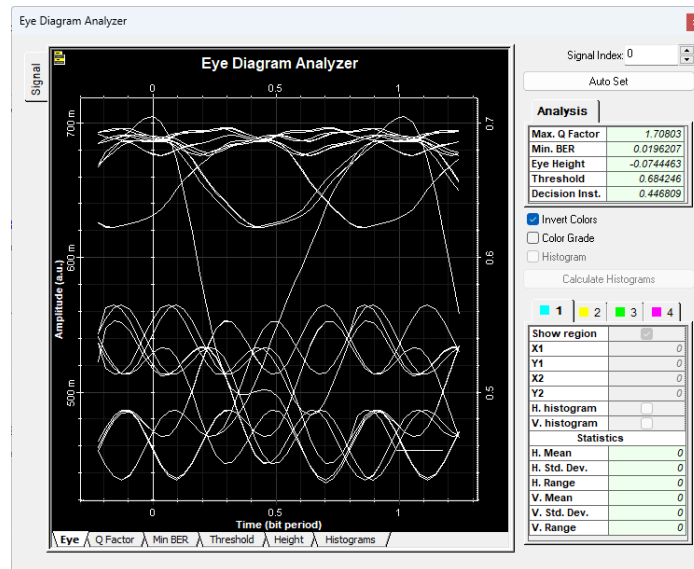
Eye Diagram Analyzer

Signal

Eye Diagram Analyzer

0 0.5 1

700 m
600 m
500 m

Amplitude (a.u.)

0.7
0.6
0.5

0 0.5 1

Time (bit period)

Eye | Q Factor | Min BER | Threshold | Height | Histograms

Signal Index: 0

Auto Set

Analysis

| Max. Q Factor | 1.70803 |
|---|---|
| Min. BER | 0.0196207 |
| Eye Height | -0.0744463 |
| Threshold | 0.684246 |
| Decision Inst. | 0.446809 |

Invert Colors
Color Grade
Histogram

Calculate Histograms

1 2 3 4

| Show region | |
|---|---|
| X1 | 0 |
| Y1 | 0 |
| X2 | 0 |
| Y2 | 0 |
| H. histogram | |
| V. histogram | |
| Statistics | |
| H. Mean | 0 |
| H. Std. Dev. | 0 |
| H. Range | 0 |
| V. Mean | 0 |
| V. Std. Dev. | 0 |
| V. Range | 0 |